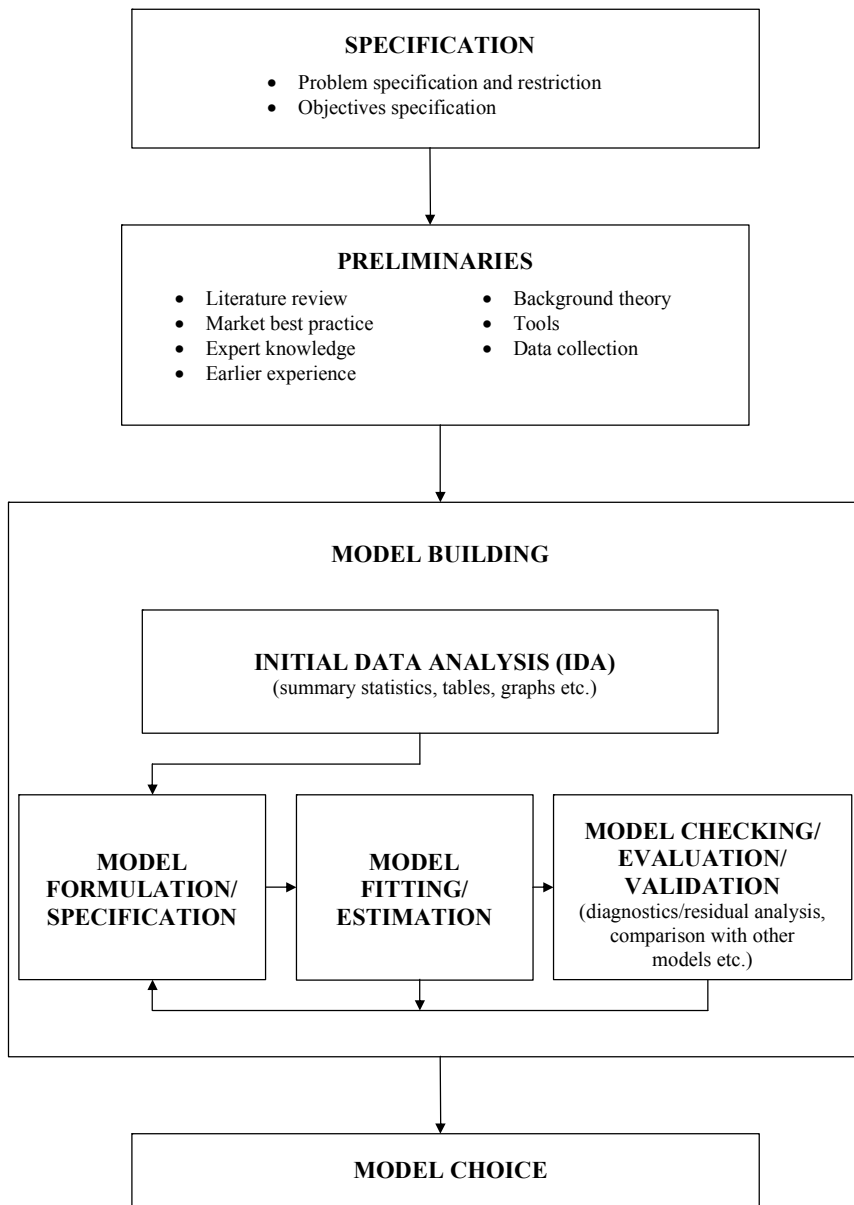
SPECIFICATION

- Problem specification and restriction
- Objectives specification

PRELIMINARIES

- Literature review
- Market best practice
- Expert knowledge
- Earlier experience

- Background theory
- Tools
- Data collection

MODEL BUILDING

INITIAL DATA ANALYSIS (IDA)
(summary statistics, tables, graphs etc.)

MODEL FORMULATION/ SPECIFICATION

MODEL FITTING/ ESTIMATION

MODEL CHECKING/ EVALUATION/ VALIDATION
(diagnostics/residual analysis, comparison with other models etc.)

MODEL CHOICE